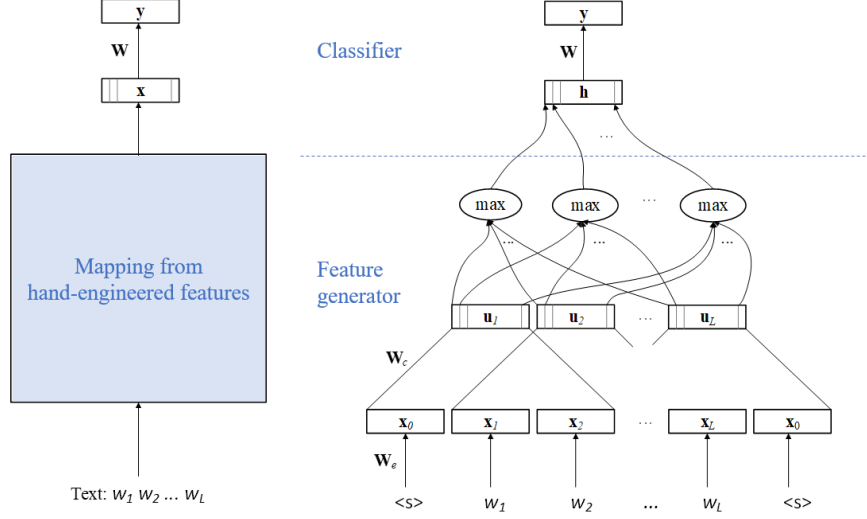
$\mathbf{y}$

$\mathbf{W}$

$\mathbf{x}$

Mapping from hand-engineered features

Text: $w_1\ w_2 \ldots w_L$

Classifier

Feature generator

$\mathbf{y}$

$\mathbf{W}$

$\mathbf{h}$

…

max

max

…

max

…

…

…

$\mathbf{u}_1$

$\mathbf{u}_2$

…

$\mathbf{u}_L$

$\mathbf{W}_c$

$\mathbf{x}_0$

$\mathbf{x}_1$

$\mathbf{x}_2$

…

$\mathbf{x}_L$

$\mathbf{x}_0$

$\mathbf{W}_e$

<s>

$w_1$

$w_2$

…

$w_L$

<s>